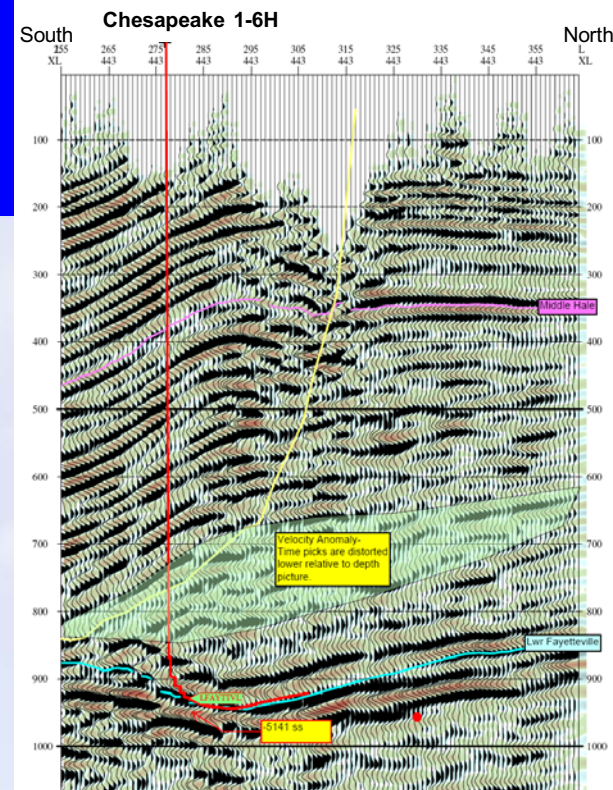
Chesapeake 1-6H

South

North

255 XL

265 443

275 443

285 443

295 443

305 443

315 443

325 443

335 443

345 443

355 443

L XL

100

200

300

400

500

600

700

800

900

1000

Middle Hale

Velocity Anomaly- Time picks are distorted lower relative to depth picture.

Lwr Fayetteville

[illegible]

5141 ss